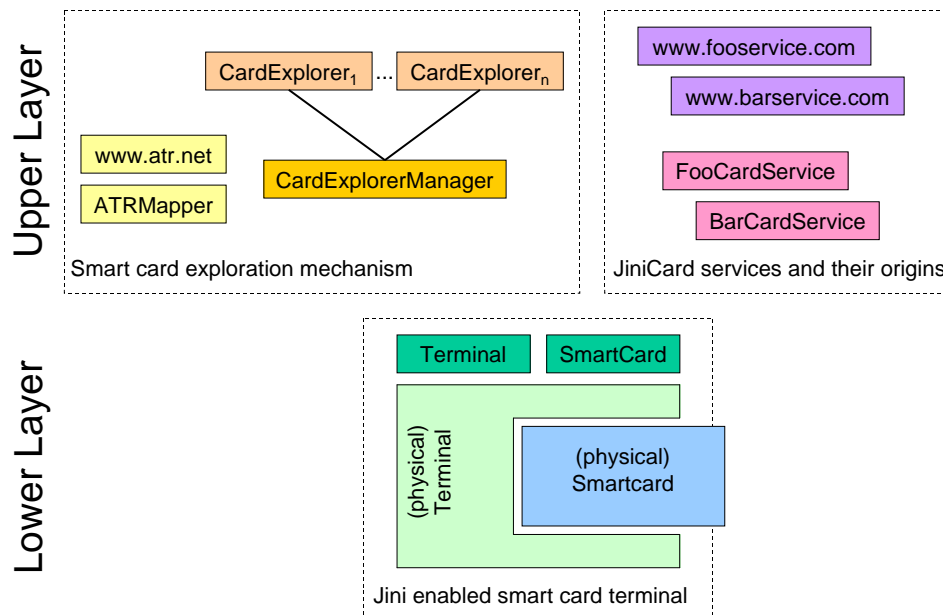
Upper Layer

CardExplorer$_1$ ... CardExplorer$_n$

www.atr.net

ATRMapper

CardExplorerManager

Smart card exploration mechanism

www.fooservice.com

www.barservice.com

FooCardService

BarCardService

JiniCard services and their origins

Lower Layer

Terminal

SmartCard

(physical) Terminal

(physical) Smartcard

Jini enabled smart card terminal